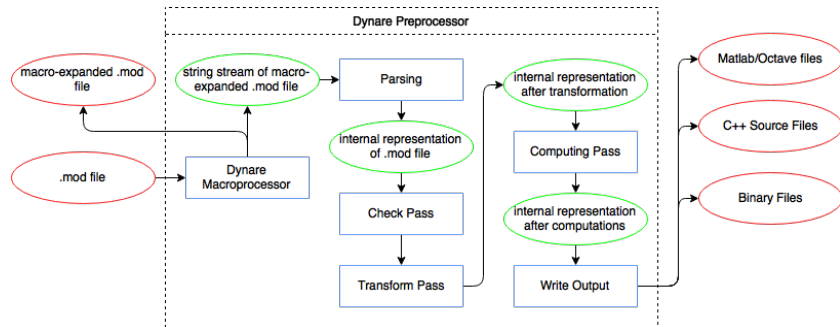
Dynare Preprocessor

macro-expanded .mod file

string stream of macro-expanded .mod file

Parsing

internal representation after transformation

Matlab/Octave files

internal representation of .mod file

Computing Pass

C++ Source Files

.mod file

Dynare Macroprocessor

Check Pass

internal representation after computations

Binary Files

Transform Pass

Write Output